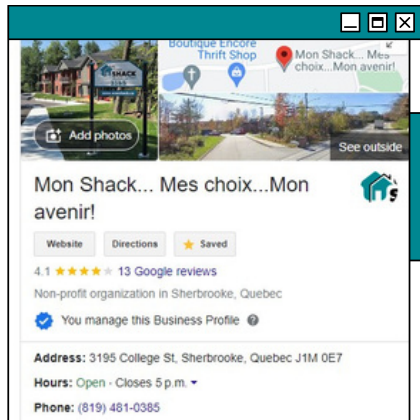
Boutique Encore Thrift Shop

Mon Shack... Mes choix...Mon avenir!

Add photos

See outside

Mon Shack... Mes choix...Mon avenir!

Website

Directions

Saved

4.1 ★★★★ 13 Google reviews

Non-profit organization in Sherbrooke, Quebec

You manage this Business Profile

Address: 3195 College St, Sherbrooke, Quebec J1M 0E7

Hours: Open · Closes 5 p.m.

Phone: (819) 481-0385